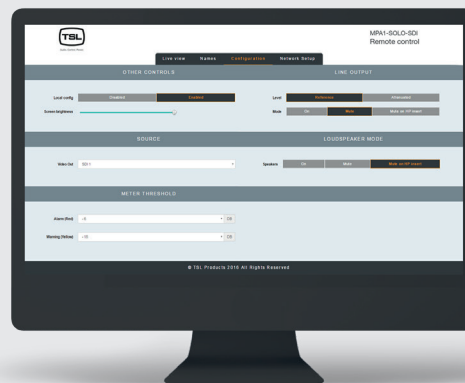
TSL

MPA1-SOLO-SDI
Remote control

Live view
Names
Configuration
Network Setup

OTHER CONTROLS

Local config
Disabled
Enabled

Screen brightness

LINE OUTPUT

Level
Reference
Attenuated

Mode
On
Mute
Mute on T/F reset

SOURCE

Video Out
SDI 1

LOUDSPEAKER MODE

Speaker
On
Mute
Mute on T/F reset

METER THRESHOLD

Alarm (Red)
-3
DB

Warning (Yellow)
-18
DB

© TSL Products 2016 All Rights Reserved